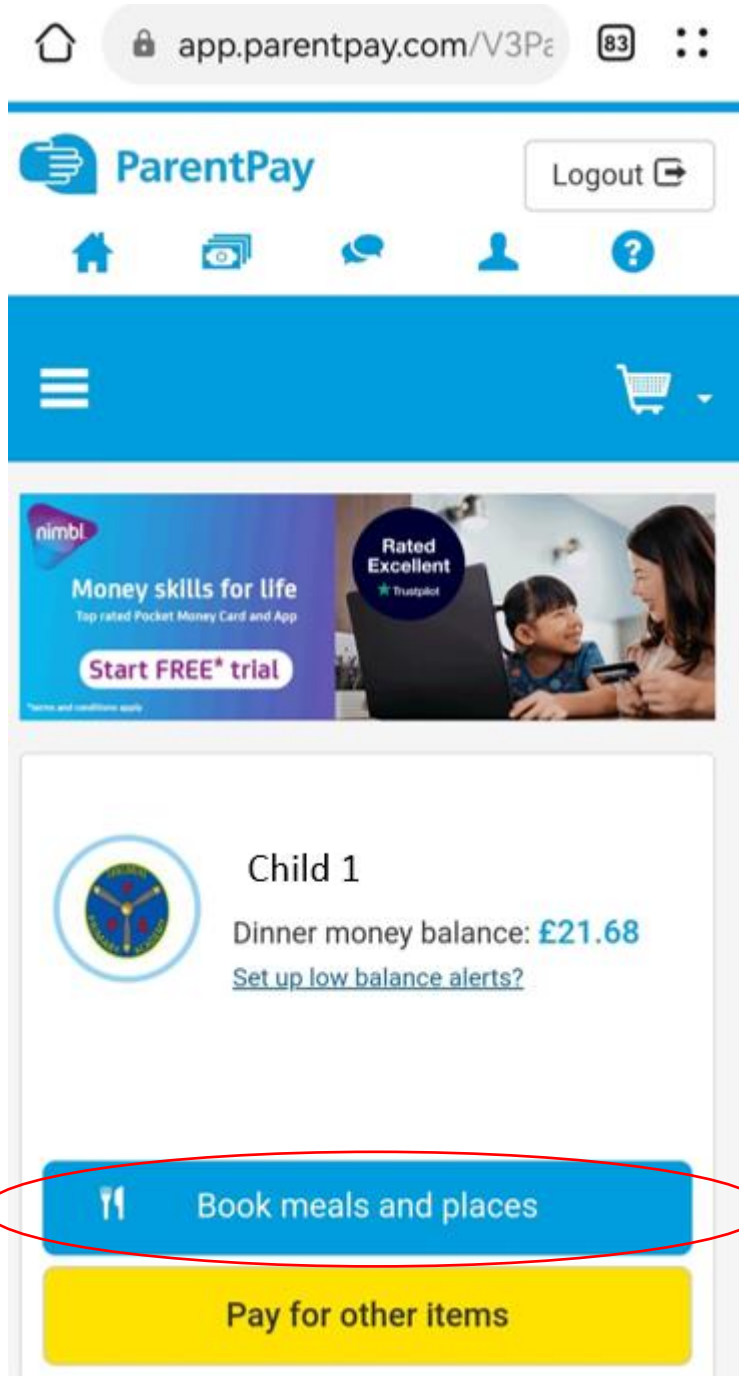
app.parentpay.com/V3Pa

83

ParentPay

Logout

nimbl

Money skills for life

Top rated Pocket Money Card and App

Start FREE* trial

*terms and conditions apply

Rated Excellent

Trustpilot

Child 1

Dinner money balance: £21.68

Set up low balance alerts?

Book meals and places

Pay for other items